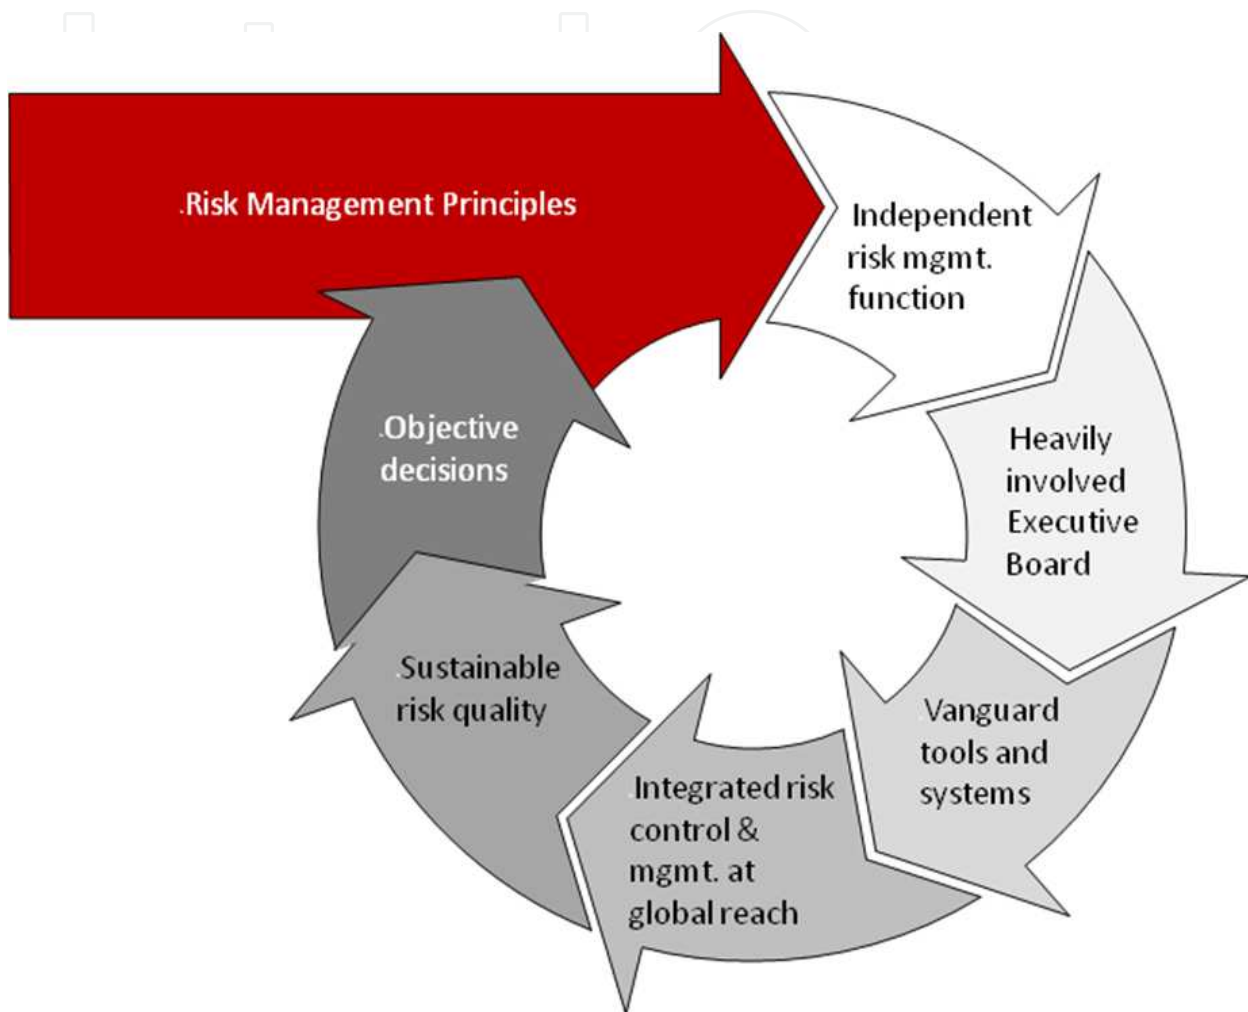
.Risk Management Principles

Independent risk mgmt. function

Heavily involved Executive Board

.Vanguard tools and systems

.Integrated risk control & mgmt. at global reach

.Sustainable risk quality

.Objective decisions